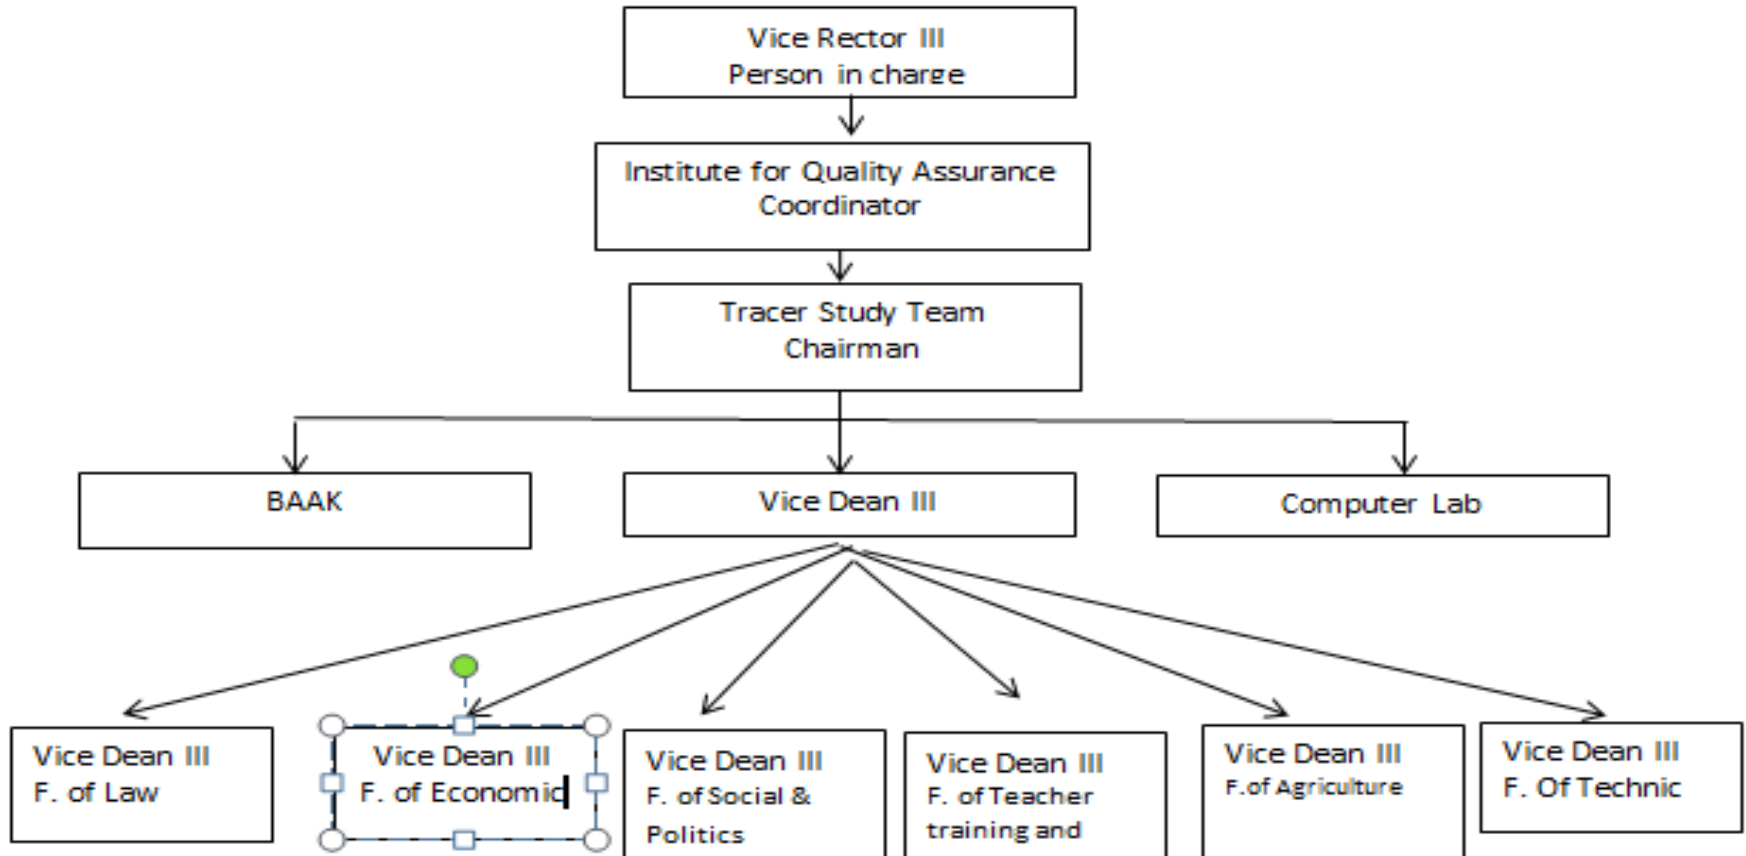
Vice Rector III
Person in charge

Institute for Quality Assurance
Coordinator

Tracer Study Team
Chairman

BAAK

Vice Dean III

Computer Lab

Vice Dean III
F. of Law

Vice Dean III
F. of Economic

Vice Dean III
F. of Social &
Politics

Vice Dean III
F. of Teacher
training and

Vice Dean III
F.of Agriculture

Vice Dean III
F. Of Technic